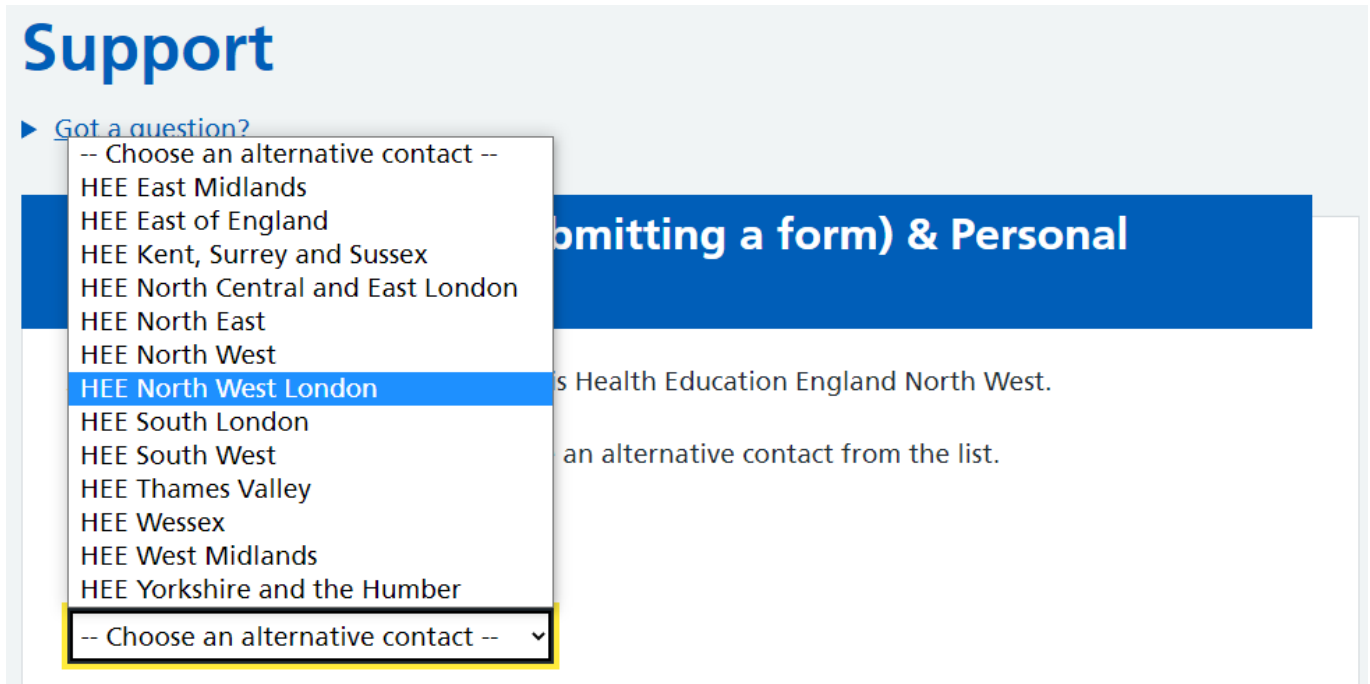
Support

Got a question?

-- Choose an alternative contact --
HEE East Midlands
HEE East of England
HEE Kent, Surrey and Sussex
HEE North Central and East London
HEE North East
HEE North West
HEE North West London
HEE South London
HEE South West
HEE Thames Valley
HEE Wessex
HEE West Midlands
HEE Yorkshire and the Humber

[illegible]bmitting a form) & Personal

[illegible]s Health Education England North West.

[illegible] an alternative contact from the list.

-- Choose an alternative contact --